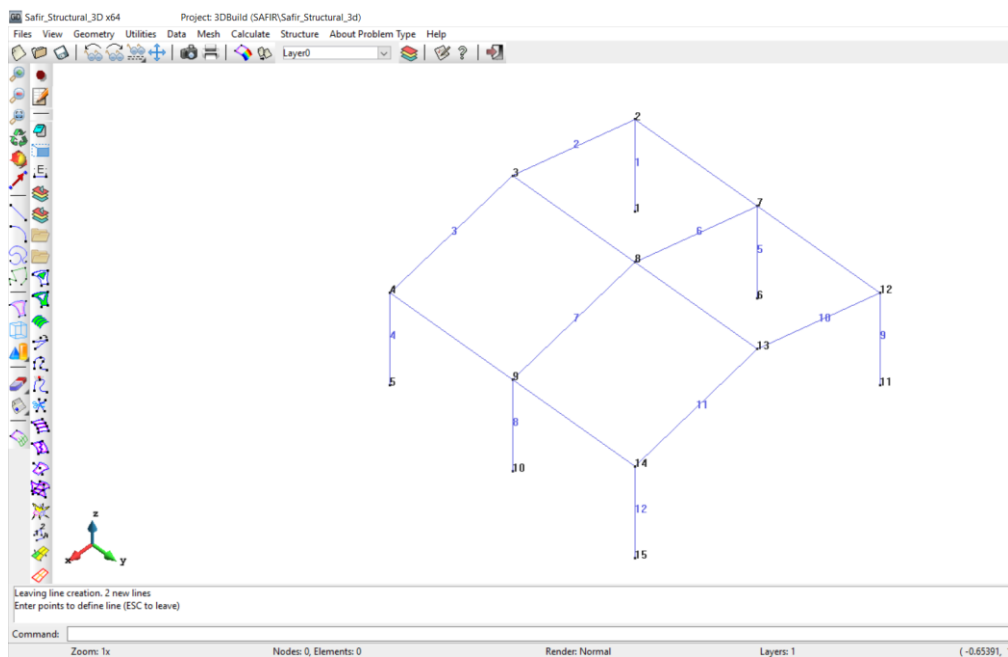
Safir_Structural_3D x64 Project: 3DBuild (SAFIR\Safir_Structural_3d)

Files View Geometry Utilities Data Mesh Calculate Structure About Problem Type Help

Layer0

2
2
1
1
3
7
3
6
5
8
6
12
4
10
7
9
4
13
5
9
11
11
8
10
14
12
15

z
x
y

Leaving line creation. 2 new lines
Enter points to define line (ESC to leave)

Command:

Zoom: 1x Nodes: 0, Elements: 0 Render: Normal Layers: 1 ( -0.65391,